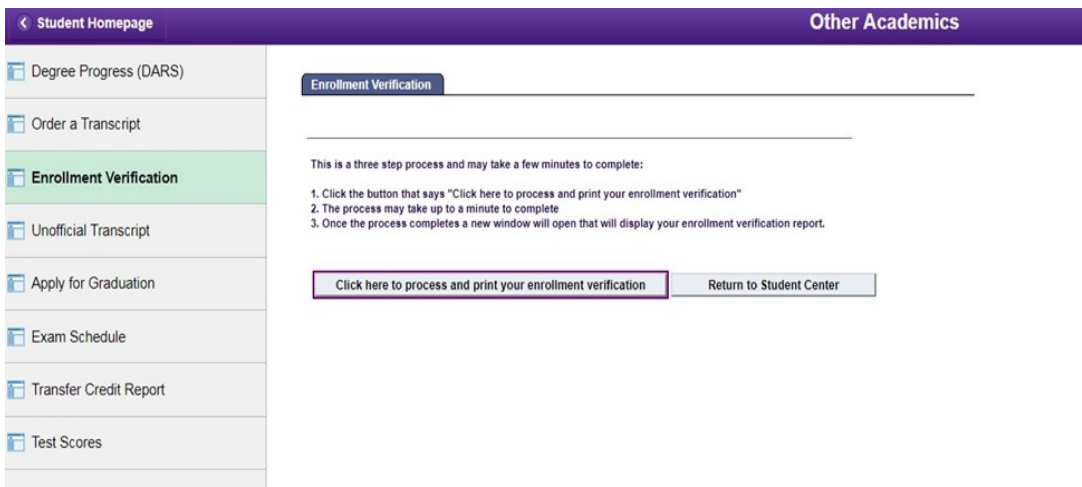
< Student Homepage

Other Academics

Degree Progress (DARS)

Order a Transcript

Enrollment Verification

Unofficial Transcript

Apply for Graduation

Exam Schedule

Transfer Credit Report

Test Scores

Enrollment Verification

This is a three step process and may take a few minutes to complete:

1. Click the button that says "Click here to process and print your enrollment verification"
2. The process may take up to a minute to complete
3. Once the process completes a new window will open that will display your enrollment verification report.

Click here to process and print your enrollment verification

Return to Student Center